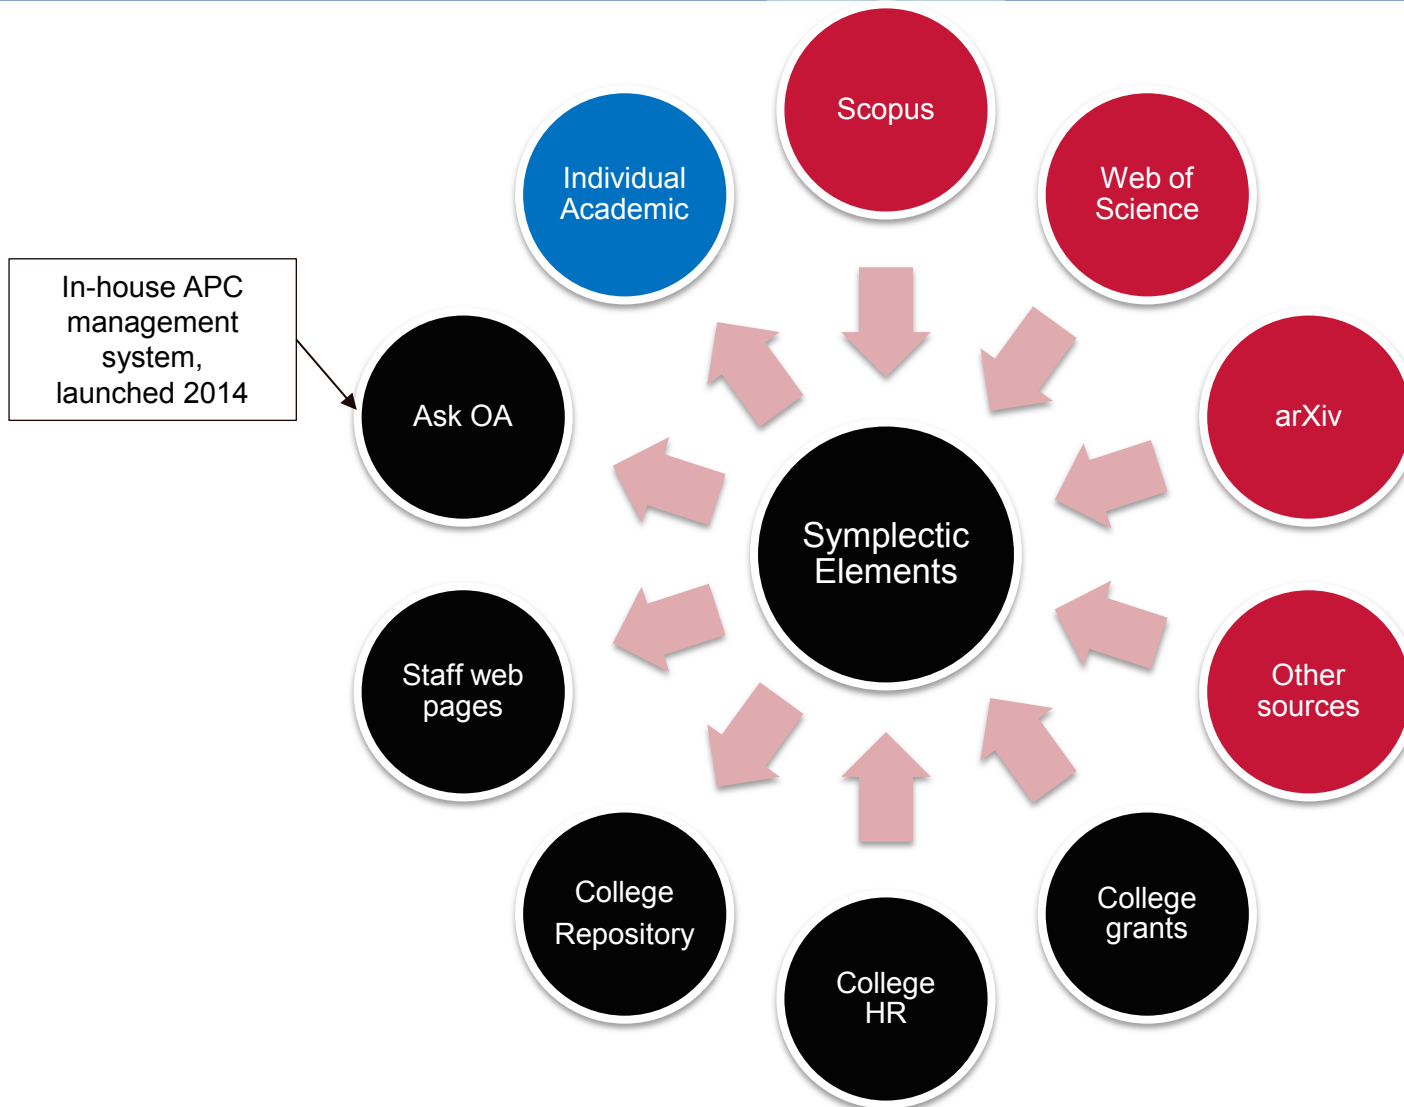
Scopus

Individual Academic

Web of Science

In-house APC management system, launched 2014

Ask OA

arXiv

Symplectic Elements

Staff web pages

Other sources

College Repository

College grants

College HR